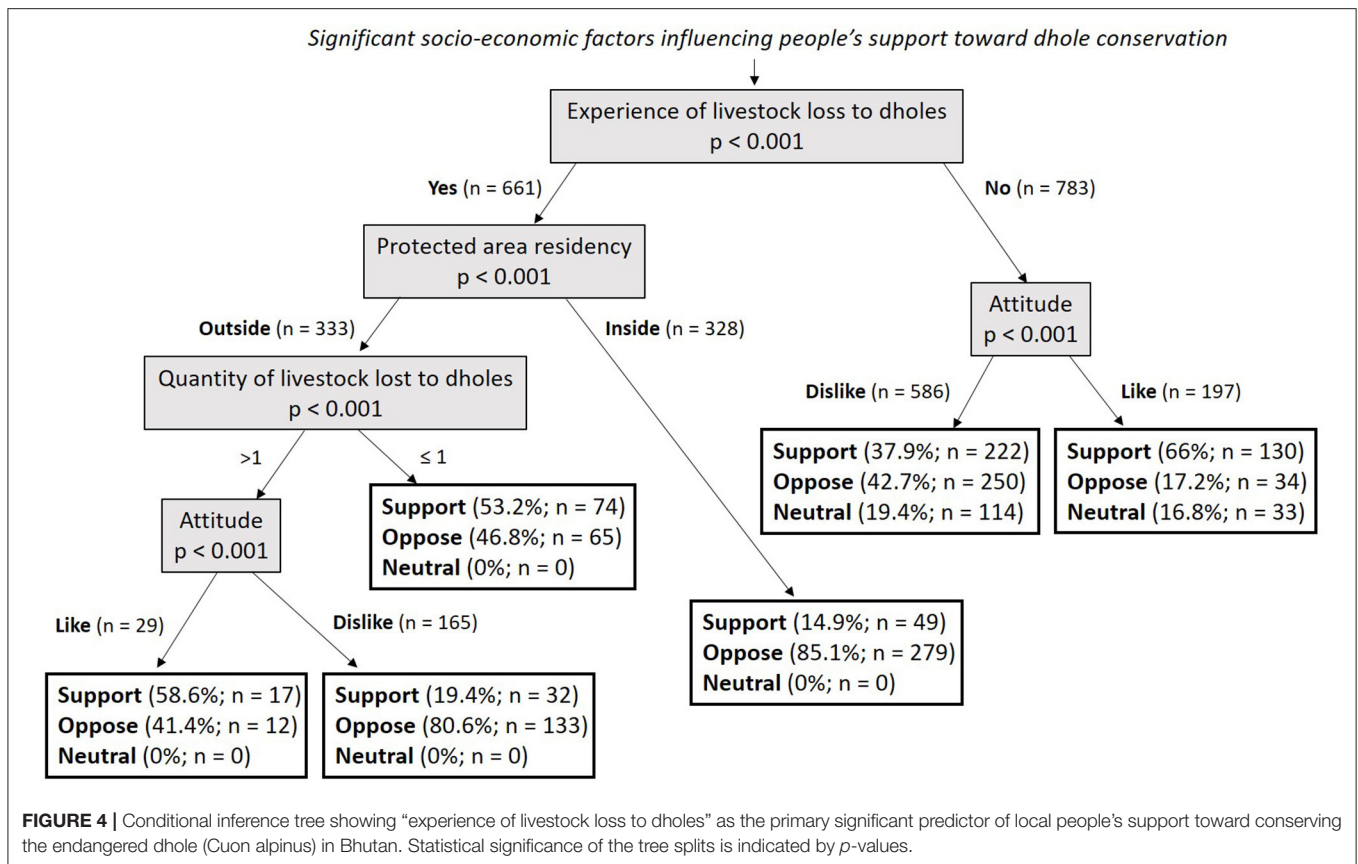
Significant socio-economic factors influencing people's support toward dhole conservation

Experience of livestock loss to dholes
p < 0.001

Yes (n = 661)

No (n = 783)

Protected area residency
p < 0.001

Outside (n = 333)

Inside (n = 328)

Attitude
p < 0.001

Dislike (n = 586)

Like (n = 197)

Quantity of livestock lost to dholes
p < 0.001

>1

≤ 1

Support (37.9%; n = 222)
Oppose (42.7%; n = 250)
Neutral (19.4%; n = 114)

Support (66%; n = 130)
Oppose (17.2%; n = 34)
Neutral (16.8%; n = 33)

Attitude
p < 0.001

Support (53.2%; n = 74)
Oppose (46.8%; n = 65)
Neutral (0%; n = 0)

Like (n = 29)

Dislike (n = 165)

Support (14.9%; n = 49)
Oppose (85.1%; n = 279)
Neutral (0%; n = 0)

Support (58.6%; n = 17)
Oppose (41.4%; n = 12)
Neutral (0%; n = 0)

Support (19.4%; n = 32)
Oppose (80.6%; n = 133)
Neutral (0%; n = 0)

FIGURE 4 | Conditional inference tree showing "experience of livestock loss to dholes" as the primary significant predictor of local people's support toward conserving the endangered dhole (Cuon alpinus) in Bhutan. Statistical significance of the tree splits is indicated by p-values.